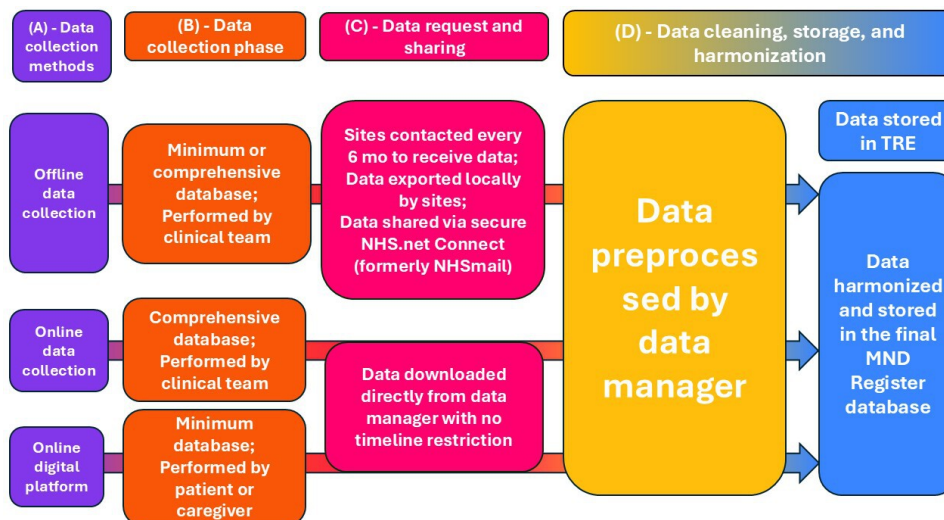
(A) - Data collection methods

(B) - Data collection phase

(C) - Data request and sharing

(D) - Data cleaning, storage, and harmonization

Offline data collection

Minimum or comprehensive database; Performed by clinical team

Sites contacted every 6 mo to receive data; Data exported locally by sites; Data shared via secure NHS.net Connect (formerly NHSmail)

Online data collection

Comprehensive database; Performed by clinical team

Data downloaded directly from data manager with no timeline restriction

Online digital platform

Minimum database; Performed by patient or caregiver

Data preproces sed by data manager

Data stored in TRE

Data harmonized and stored in the final MND Register database